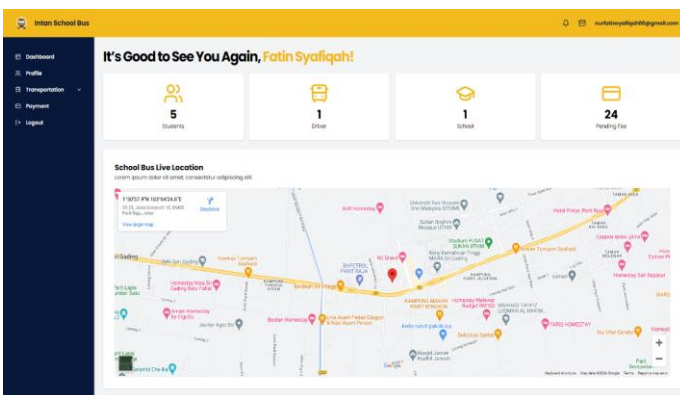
Intan School Bus

nurfatinsyafiqah96@gmail.com

Dashboard
Profile
Transportation
Payment
Logout

It's Good to See You Again, Fatin Syafiqah!

5
Students

1
Driver

1
School

24
Pending Fee

School Bus Live Location
Lorem ipsum dolor sit amet, consectetur adipiscing elit.

1°50'57.1"N 103°04'26.6"E
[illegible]
View larger map
Directions

Sri Gading
Homestay Nor Sri Gading Batu Pahat
Aman Homestay by Cigdia
Jackie Tyre
Bestari Homestay
Kedai Eco Gading
Tasik Taman Sri Gading
SHELTROL PARIT RAJA
Bank Rakyat
KAMPUNG MAKAN PARIT BONGKOK
Homestay Mekwar Badge
Madrasah Taman Sri Gading
Bell Homestay
Sultan Ibrahim Mosque UTHM
Stadium PUSAT SUKAN UTHM
Hotel Fitrah Parit Raja
TAMAN MINI JAYA
Homestay Seri Sejahat
FARIS HOMESTAY
Masjid Jamek Al-Ikhwan
Keyboard shortcuts   Map data ©2024 Google   Terms   Report a map error